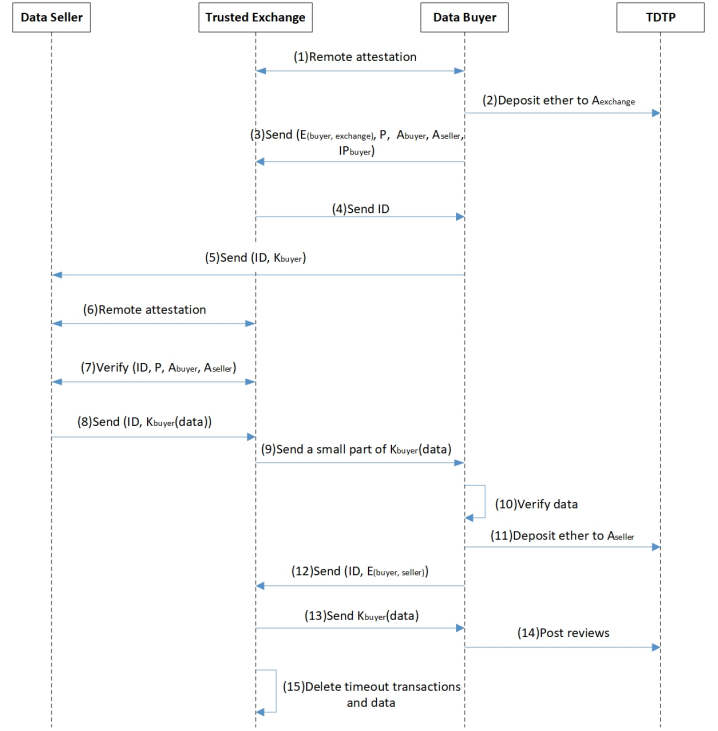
Data Seller

Trusted Exchange

Data Buyer

TDTP

(1)Remote attestation

(2)Deposit ether to $A_{exchange}$

(3)Send ($E_{(buyer, exchange)}$, P, $A_{buyer}$, $A_{seller}$, $IP_{buyer}$)

(4)Send ID

(5)Send (ID, $K_{buyer}$)

(6)Remote attestation

(7)Verify (ID, P, $A_{buyer}$, $A_{seller}$)

(8)Send (ID, $K_{buyer}$(data))

(9)Send a small part of $K_{buyer}$(data)

(10)Verify data

(11)Deposit ether to $A_{seller}$

(12)Send (ID, $E_{(buyer, seller)}$)

(13)Send $K_{buyer}$(data)

(14)Post reviews

(15)Delete timeout transactions and data